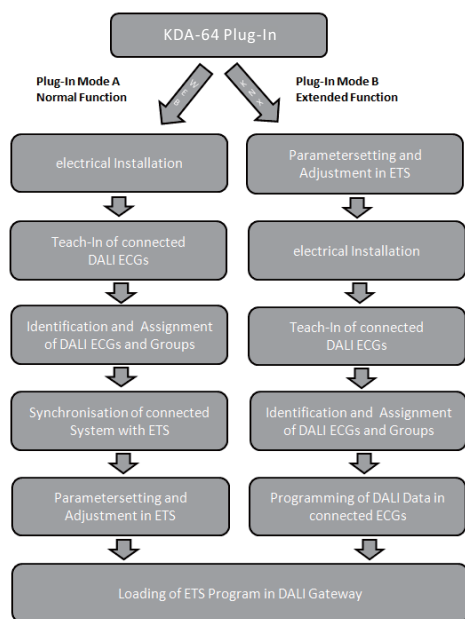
KDA-64 Plug-In

Plug-In Mode A
Normal Function

Plug-In Mode B
Extended Function

electrical Installation

Teach-In of connected DALI ECGs

Identification and Assignment of DALI ECGs and Groups

Synchronisation of connected System with ETS

Parametersetting and Adjustment in ETS

Parametersetting and Adjustment in ETS

electrical Installation

Teach-In of connected DALI ECGs

Identification and Assignment of DALI ECGs and Groups

Programming of DALI Data in connected ECGs

Loading of ETS Program in DALI Gateway